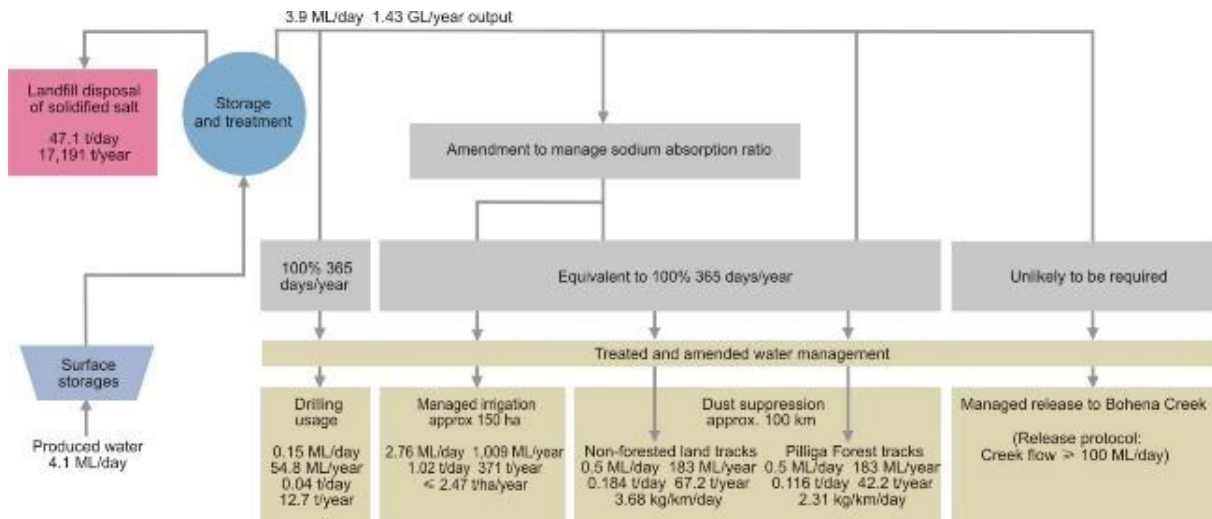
3.9 ML/day 1.43 GL/year output

Landfill disposal of solidified salt

47.1 t/day
17,191 t/year

Storage and treatment

Amendment to manage sodium absorption ratio

100% 365 days/year

Equivalent to 100% 365 days/year

Unlikely to be required

Surface storages

Produced water
4.1 ML/day

Treated and amended water management

Drilling usage

0.15 ML/day
54.8 ML/year
0.04 t/day
12.7 t/year

Managed irrigation approx 150 ha

2.76 ML/day 1,009 ML/year
1.02 t/day 371 t/year
< 2.47 t/ha/year

Dust suppression approx. 100 km

Non-forested land tracks
0.5 ML/day 183 ML/year
0.184 t/day 67.2 t/year
3.68 kg/km/day

Pilliga Forest tracks
0.5 ML/day 183 ML/year
0.116 t/day 42.2 t/year
2.31 kg/km/day

Managed release to Bohena Creek

(Release protocol:
Creek flow > 100 ML/day)